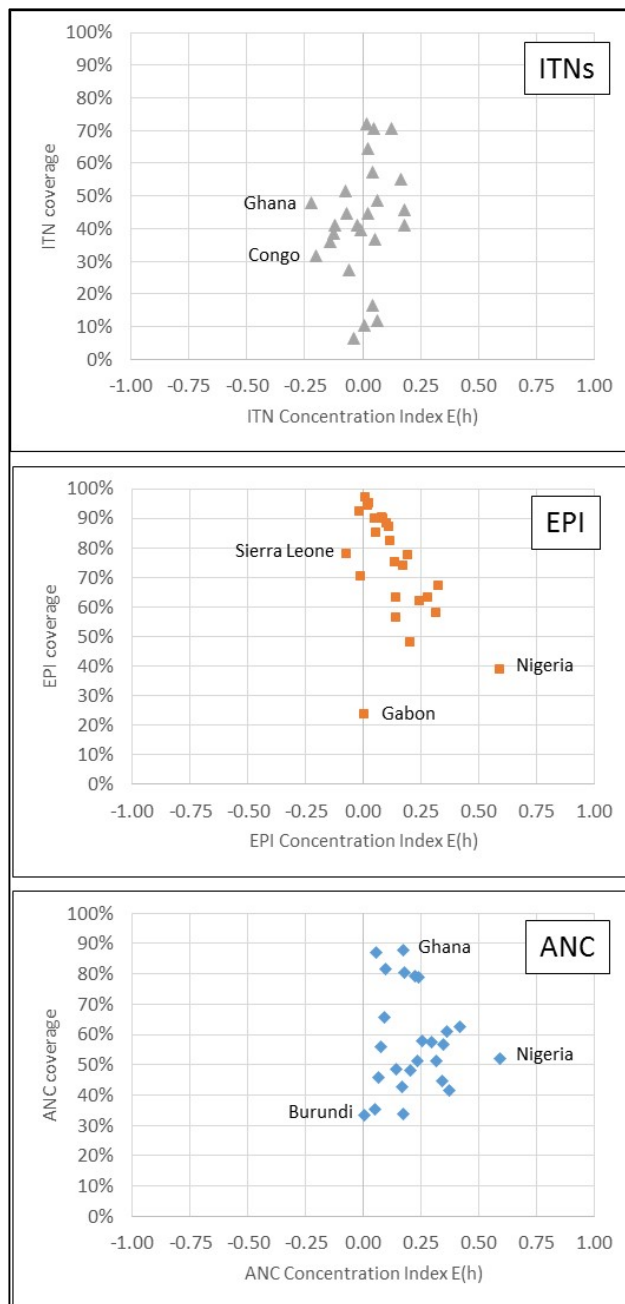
ITNs

ITN coverage

100%
90%
80%
70%
60%
50%
40%
30%
20%
10%
0%

Ghana
Congo

-1.00 -0.75 -0.50 -0.25 0.00 0.25 0.50 0.75 1.00

ITN Concentration Index E(h)

EPI

EPI coverage

100%
90%
80%
70%
60%
50%
40%
30%
20%
10%
0%

Sierra Leone
Nigeria
Gabon

-1.00 -0.75 -0.50 -0.25 0.00 0.25 0.50 0.75 1.00

EPI Concentration Index E(h)

ANC

ANC coverage

100%
90%
80%
70%
60%
50%
40%
30%
20%
10%
0%

Ghana
Nigeria
Burundi

-1.00 -0.75 -0.50 -0.25 0.00 0.25 0.50 0.75 1.00

ANC Concentration Index E(h)